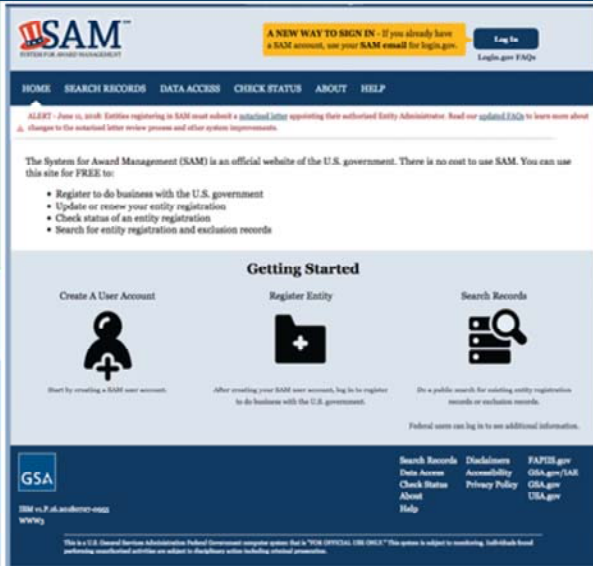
SAM™
SYSTEM FOR AWARD MANAGEMENT

A NEW WAY TO SIGN IN - If you already have a SAM account, use your SAM email for login.gov.

Log In

Login.gov FAQs

HOME SEARCH RECORDS DATA ACCESS CHECK STATUS ABOUT HELP

ALERT - June 11, 2018: Entities registering in SAM must submit a notarized letter appointing their authorized Entity Administrator. Read our updated FAQs to learn more about changes to the notarized letter review process and other system improvements.

The System for Award Management (SAM) is an official website of the U.S. government. There is no cost to use SAM. You can use this site for FREE to:

- Register to do business with the U.S. government
- Update or renew your entity registration
- Check status of an entity registration
- Search for entity registration and exclusion records

Getting Started

Create A User Account

Start by creating a SAM user account.

Register Entity

After creating your SAM user account, log in to register to do business with the U.S. government.

Search Records

Do a public search for existing entity registration records or exclusion records.

Federal users can log in to see additional information.

GSA

IBM v1.P.16.20180717-0955
WWW3

Search Records
Data Access
Check Status
About
Help

Disclaimers
Accessibility
Privacy Policy

FAPIIS.gov
GSA.gov/IAE
GSA.gov
USA.gov

This is a U.S. General Services Administration Federal Government computer system that is "FOR OFFICIAL USE ONLY." This system is subject to monitoring. Individuals found performing unauthorized activities are subject to disciplinary action including criminal prosecution.